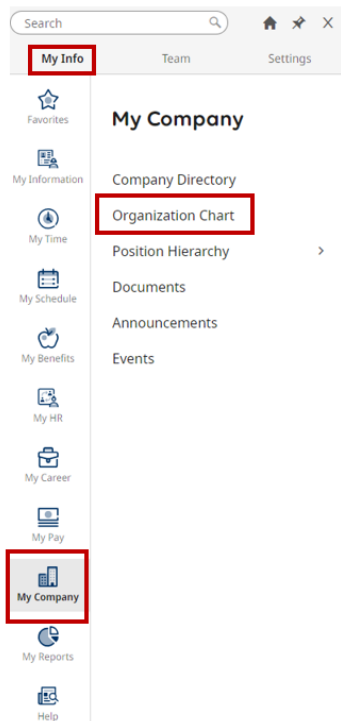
Search

My Info
Team
Settings

Favorites
My Information
My Time
My Schedule
My Benefits
My HR
My Career
My Pay
My Company
My Reports
Help

My Company

Company Directory
Organization Chart
Position Hierarchy
Documents
Announcements
Events